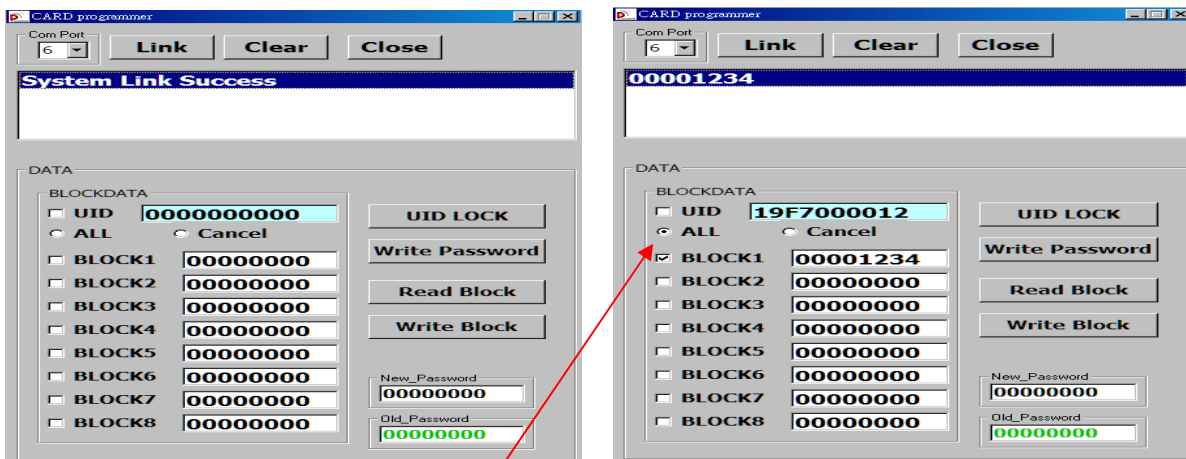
CARD programmer

Com Port
6

Link Clear Close

System Link Success

DATA
BLOCKDATA
UID 0000000000
ALL Cancel
BLOCK1 00000000
BLOCK2 00000000
BLOCK3 00000000
BLOCK4 00000000
BLOCK5 00000000
BLOCK6 00000000
BLOCK7 00000000
BLOCK8 00000000

UID LOCK
Write Password
Read Block
Write Block

New_Password
00000000
Old_Password
00000000

CARD programmer

Com Port
6

Link Clear Close

00001234

DATA
BLOCKDATA
UID 19F7000012
ALL Cancel
BLOCK1 00001234
BLOCK2 00000000
BLOCK3 00000000
BLOCK4 00000000
BLOCK5 00000000
BLOCK6 00000000
BLOCK7 00000000
BLOCK8 00000000

UID LOCK
Write Password
Read Block
Write Block

New_Password
00000000
Old_Password
00000000